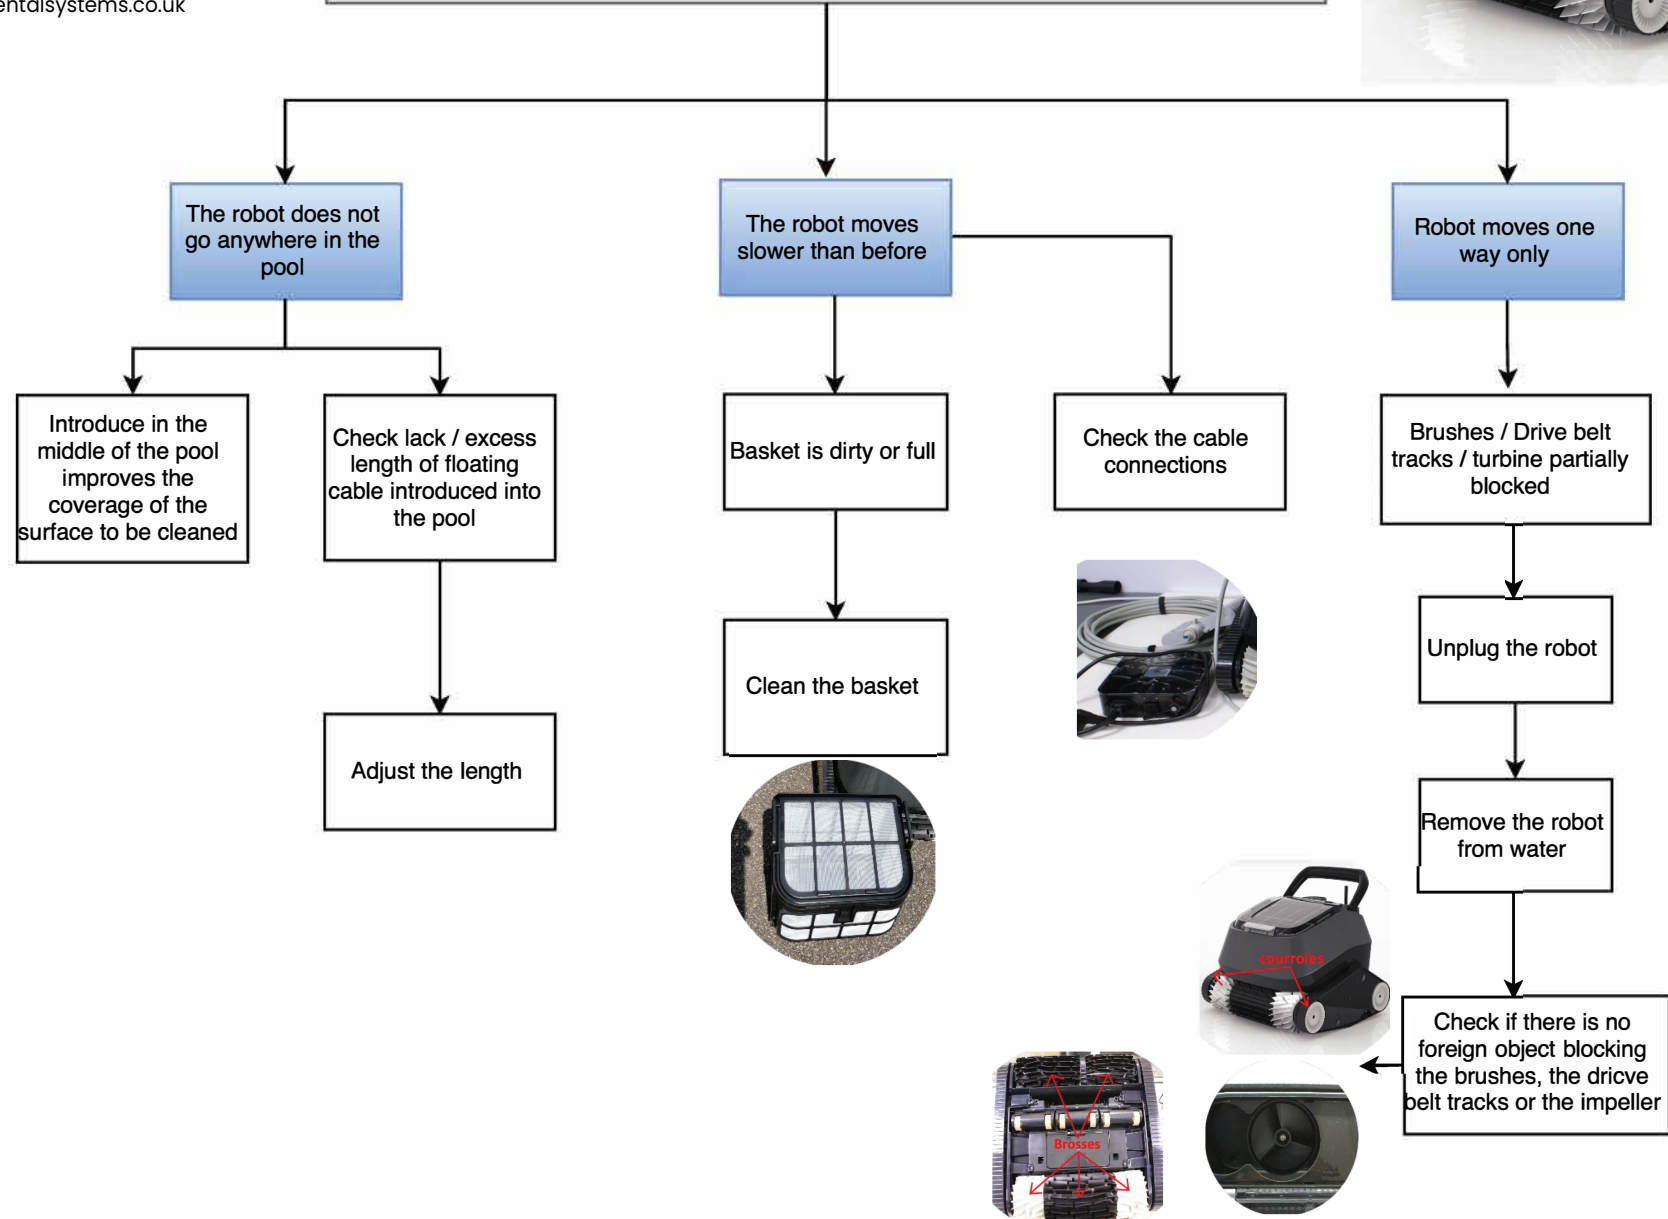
entalsystems.co.uk

The robot does not go anywhere in the pool

The robot moves slower than before

Robot moves one way only

Introduce in the middle of the pool improves the coverage of the surface to be cleaned

Check lack / excess length of floating cable introduced into the pool

Adjust the length

Basket is dirty or full

Clean the basket

Check the cable connections

Brushes / Drive belt tracks / turbine partially blocked

Unplug the robot

Remove the robot from water

courroies

Check if there is no foreign object blocking the brushes, the dricve belt tracks or the impeller

Brosses